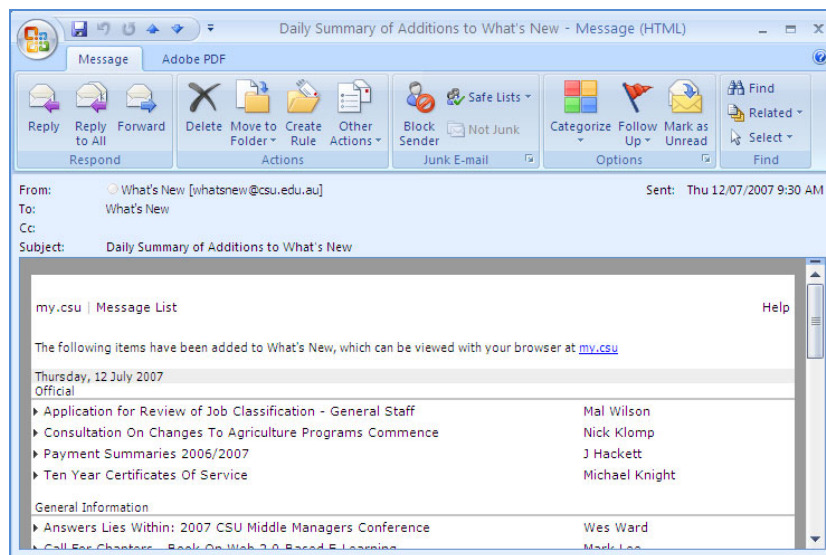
Daily Summary of Additions to What's New - Message (HTML)

Message Adobe PDF

Reply Reply to All Forward
Respond

Delete Move to Folder Create Rule Other Actions
Actions

Block Sender Safe Lists Not Junk
Junk E-mail

Categorize Follow Up Mark as Unread
Options

Find Related Select
Find

From: What's New [whatsnew@csu.edu.au] Sent: Thu 12/07/2007 9:30 AM
To: What's New
Cc:
Subject: Daily Summary of Additions to What's New

my.csu | Message List Help

The following items have been added to What's New, which can be viewed with your browser at my.csu

Thursday, 12 July 2007
Official

| | |
|---|---|
| Application for Review of Job Classification - General Staff | Mal Wilson |
| Consultation On Changes To Agriculture Programs Commence | Nick Klomp |
| Payment Summaries 2006/2007 | J Hackett |
| Ten Year Certificates Of Service | Michael Knight |

General Information

| | |
|---|---|
| Answers Lies Within: 2007 CSU Middle Managers Conference | Wes Ward |
| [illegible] | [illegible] |